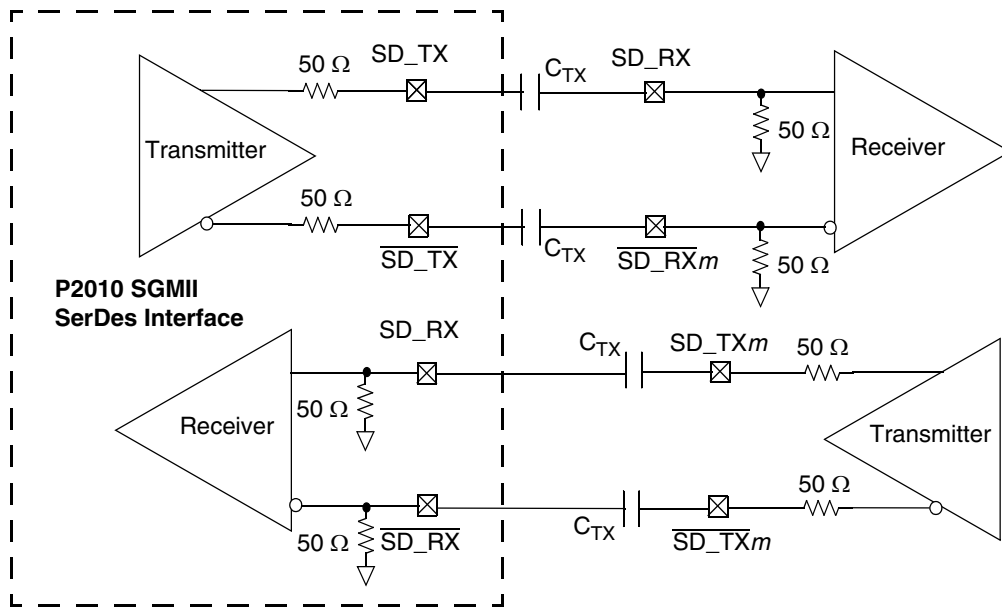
50 $\Omega$
SD_TX
$C_{TX}$
SD_RX
Transmitter
50 $\Omega$
Receiver
50 $\Omega$
$\overline{SD\_TX}$
$C_{TX}$
$\overline{SD\_RX}m$
50 $\Omega$
P2010 SGMII
SerDes Interface
SD_RX
$C_{TX}$
SD_TX$m$
50 $\Omega$
50 $\Omega$
Receiver
Transmitter
50 $\Omega$
$C_{TX}$
50 $\Omega$
$\overline{SD\_RX}$
$\overline{SD\_TX}m$